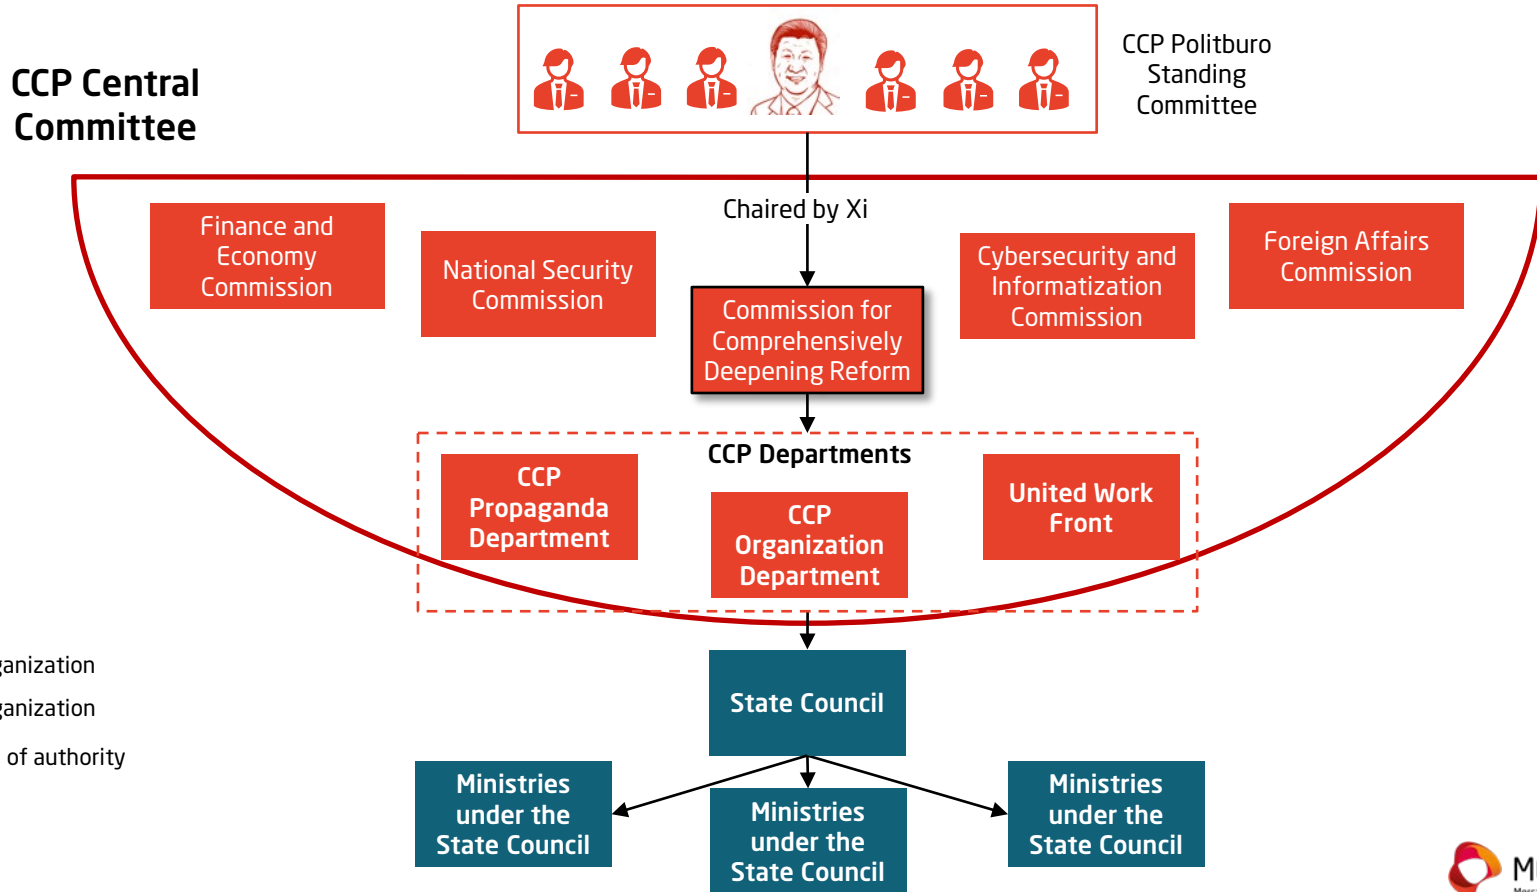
CCP Central Committee

CCP Politburo Standing Committee

Chaired by Xi

Finance and Economy Commission

National Security Commission

Commission for Comprehensively Deepening Reform

Cybersecurity and Informatization Commission

Foreign Affairs Commission

CCP Departments

CCP Propaganda Department

CCP Organization Department

United Work Front

ganization

ganization

of authority

State Council

Ministries under the State Council

Ministries under the State Council

Ministries under the State Council

M